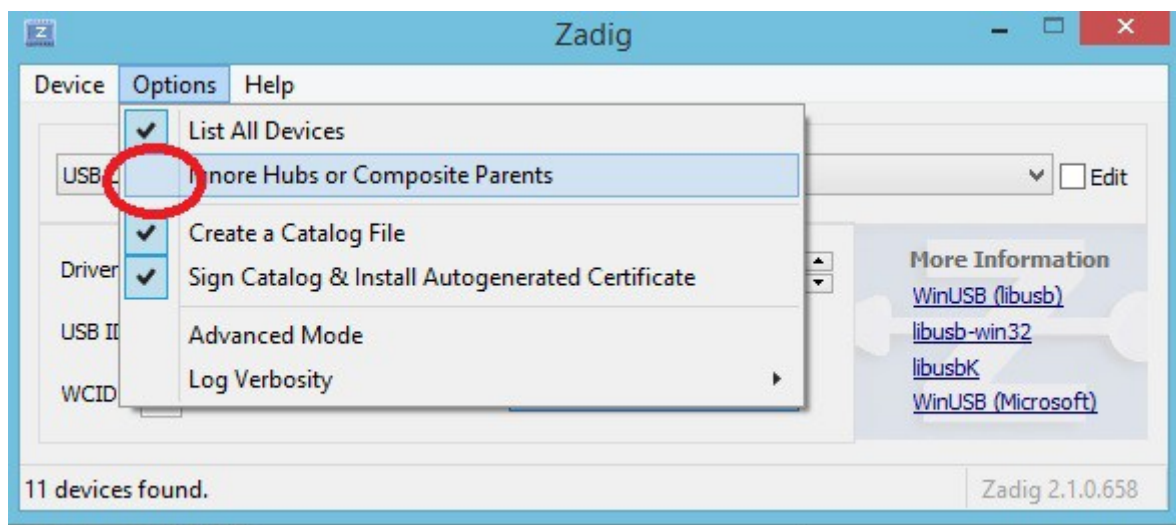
Zadig

Device Options Help

List All Devices
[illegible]nore Hubs or Composite Parents
Create a Catalog File
Sign Catalog & Install Autogenerated Certificate
Advanced Mode
Log Verbosity

USB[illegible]
Edit
Driver
USB I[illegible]
WCID

More Information
WinUSB (libusb)
libusb-win32
libusbK
WinUSB (Microsoft)

11 devices found.
Zadig 2.1.0.658